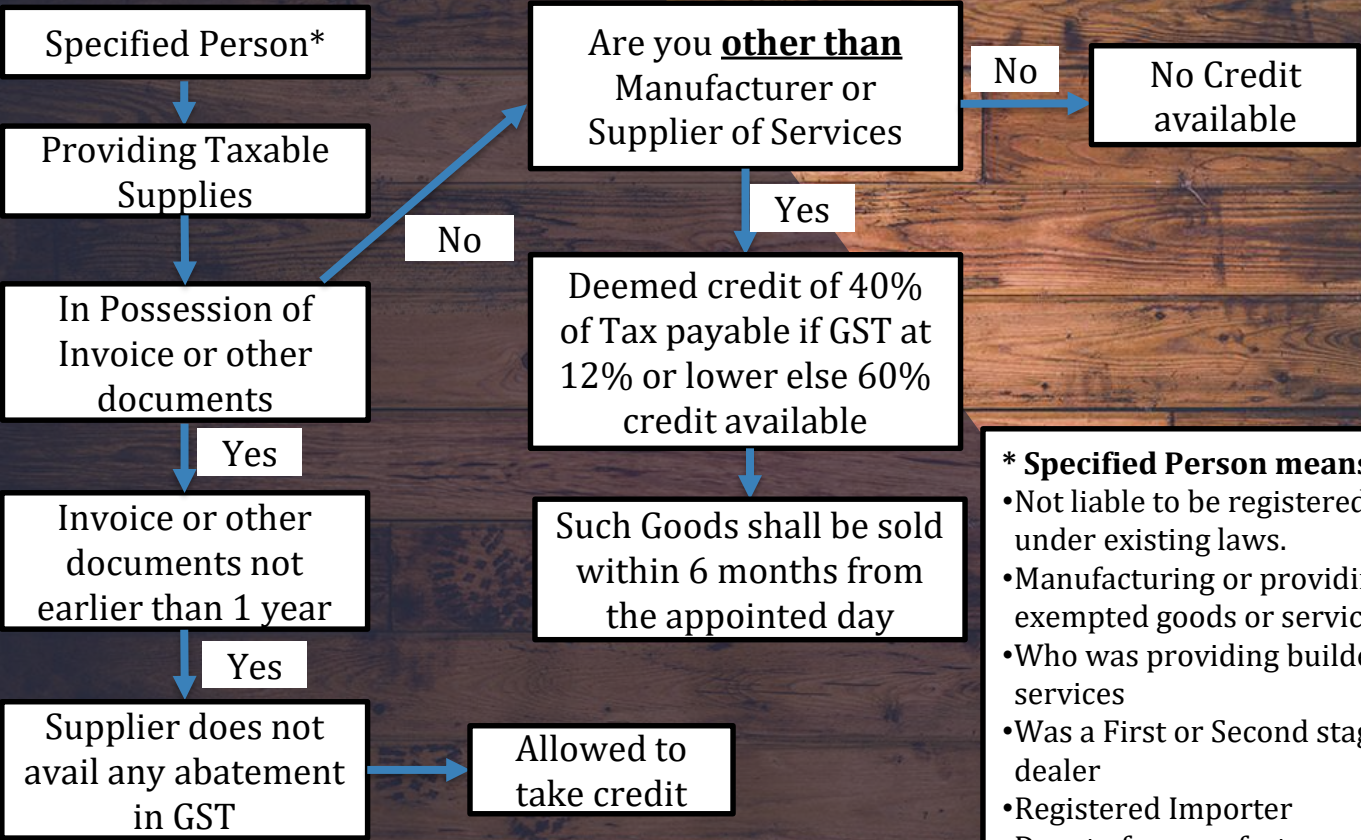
Specified Person*

Providing Taxable Supplies

In Possession of Invoice or other documents

Yes

Invoice or other documents not earlier than 1 year

Yes

Supplier does not avail any abatement in GST

Allowed to take credit

No

Are you **other than** Manufacturer or Supplier of Services

No

No Credit available

Yes

Deemed credit of 40% of Tax payable if GST at 12% or lower else 60% credit available

Such Goods shall be sold within 6 months from the appointed day

**\* Specified Person mean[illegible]**
•Not liable to be registere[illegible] under existing laws.
•Manufacturing or providi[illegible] exempted goods or servic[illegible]
•Who was providing build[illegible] services
•Was a First or Second sta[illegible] dealer
•Registered Importer
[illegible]